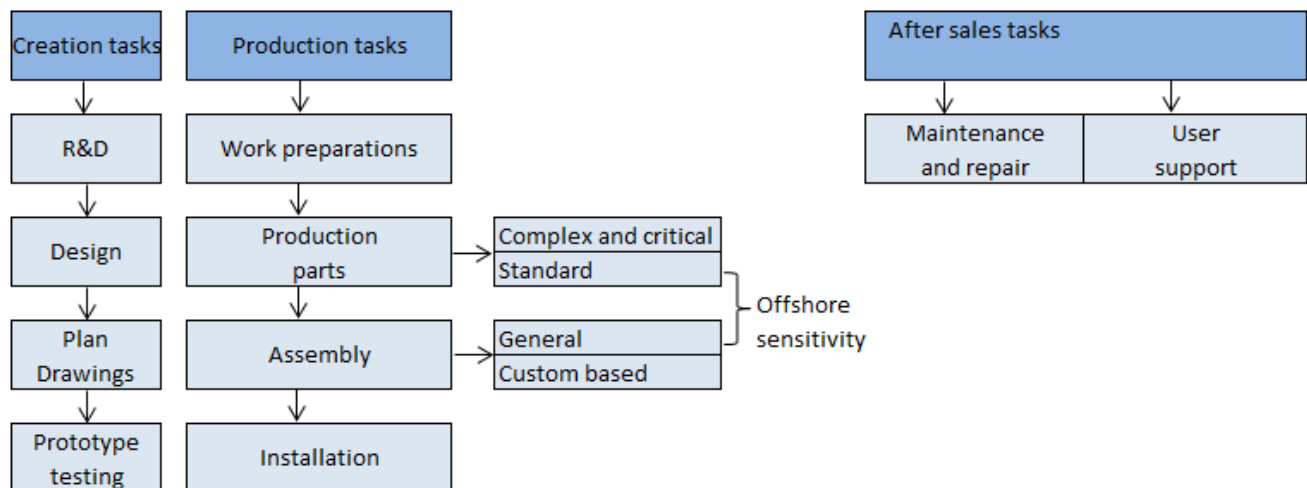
Creation tasks

R&D

Design

Plan Drawings

Prototype testing

Production tasks

Work preparations

Production parts

Assembly

Installation

Complex and critical
Standard

General
Custom based

Offshore sensitivity

After sales tasks

Maintenance and repair

User support